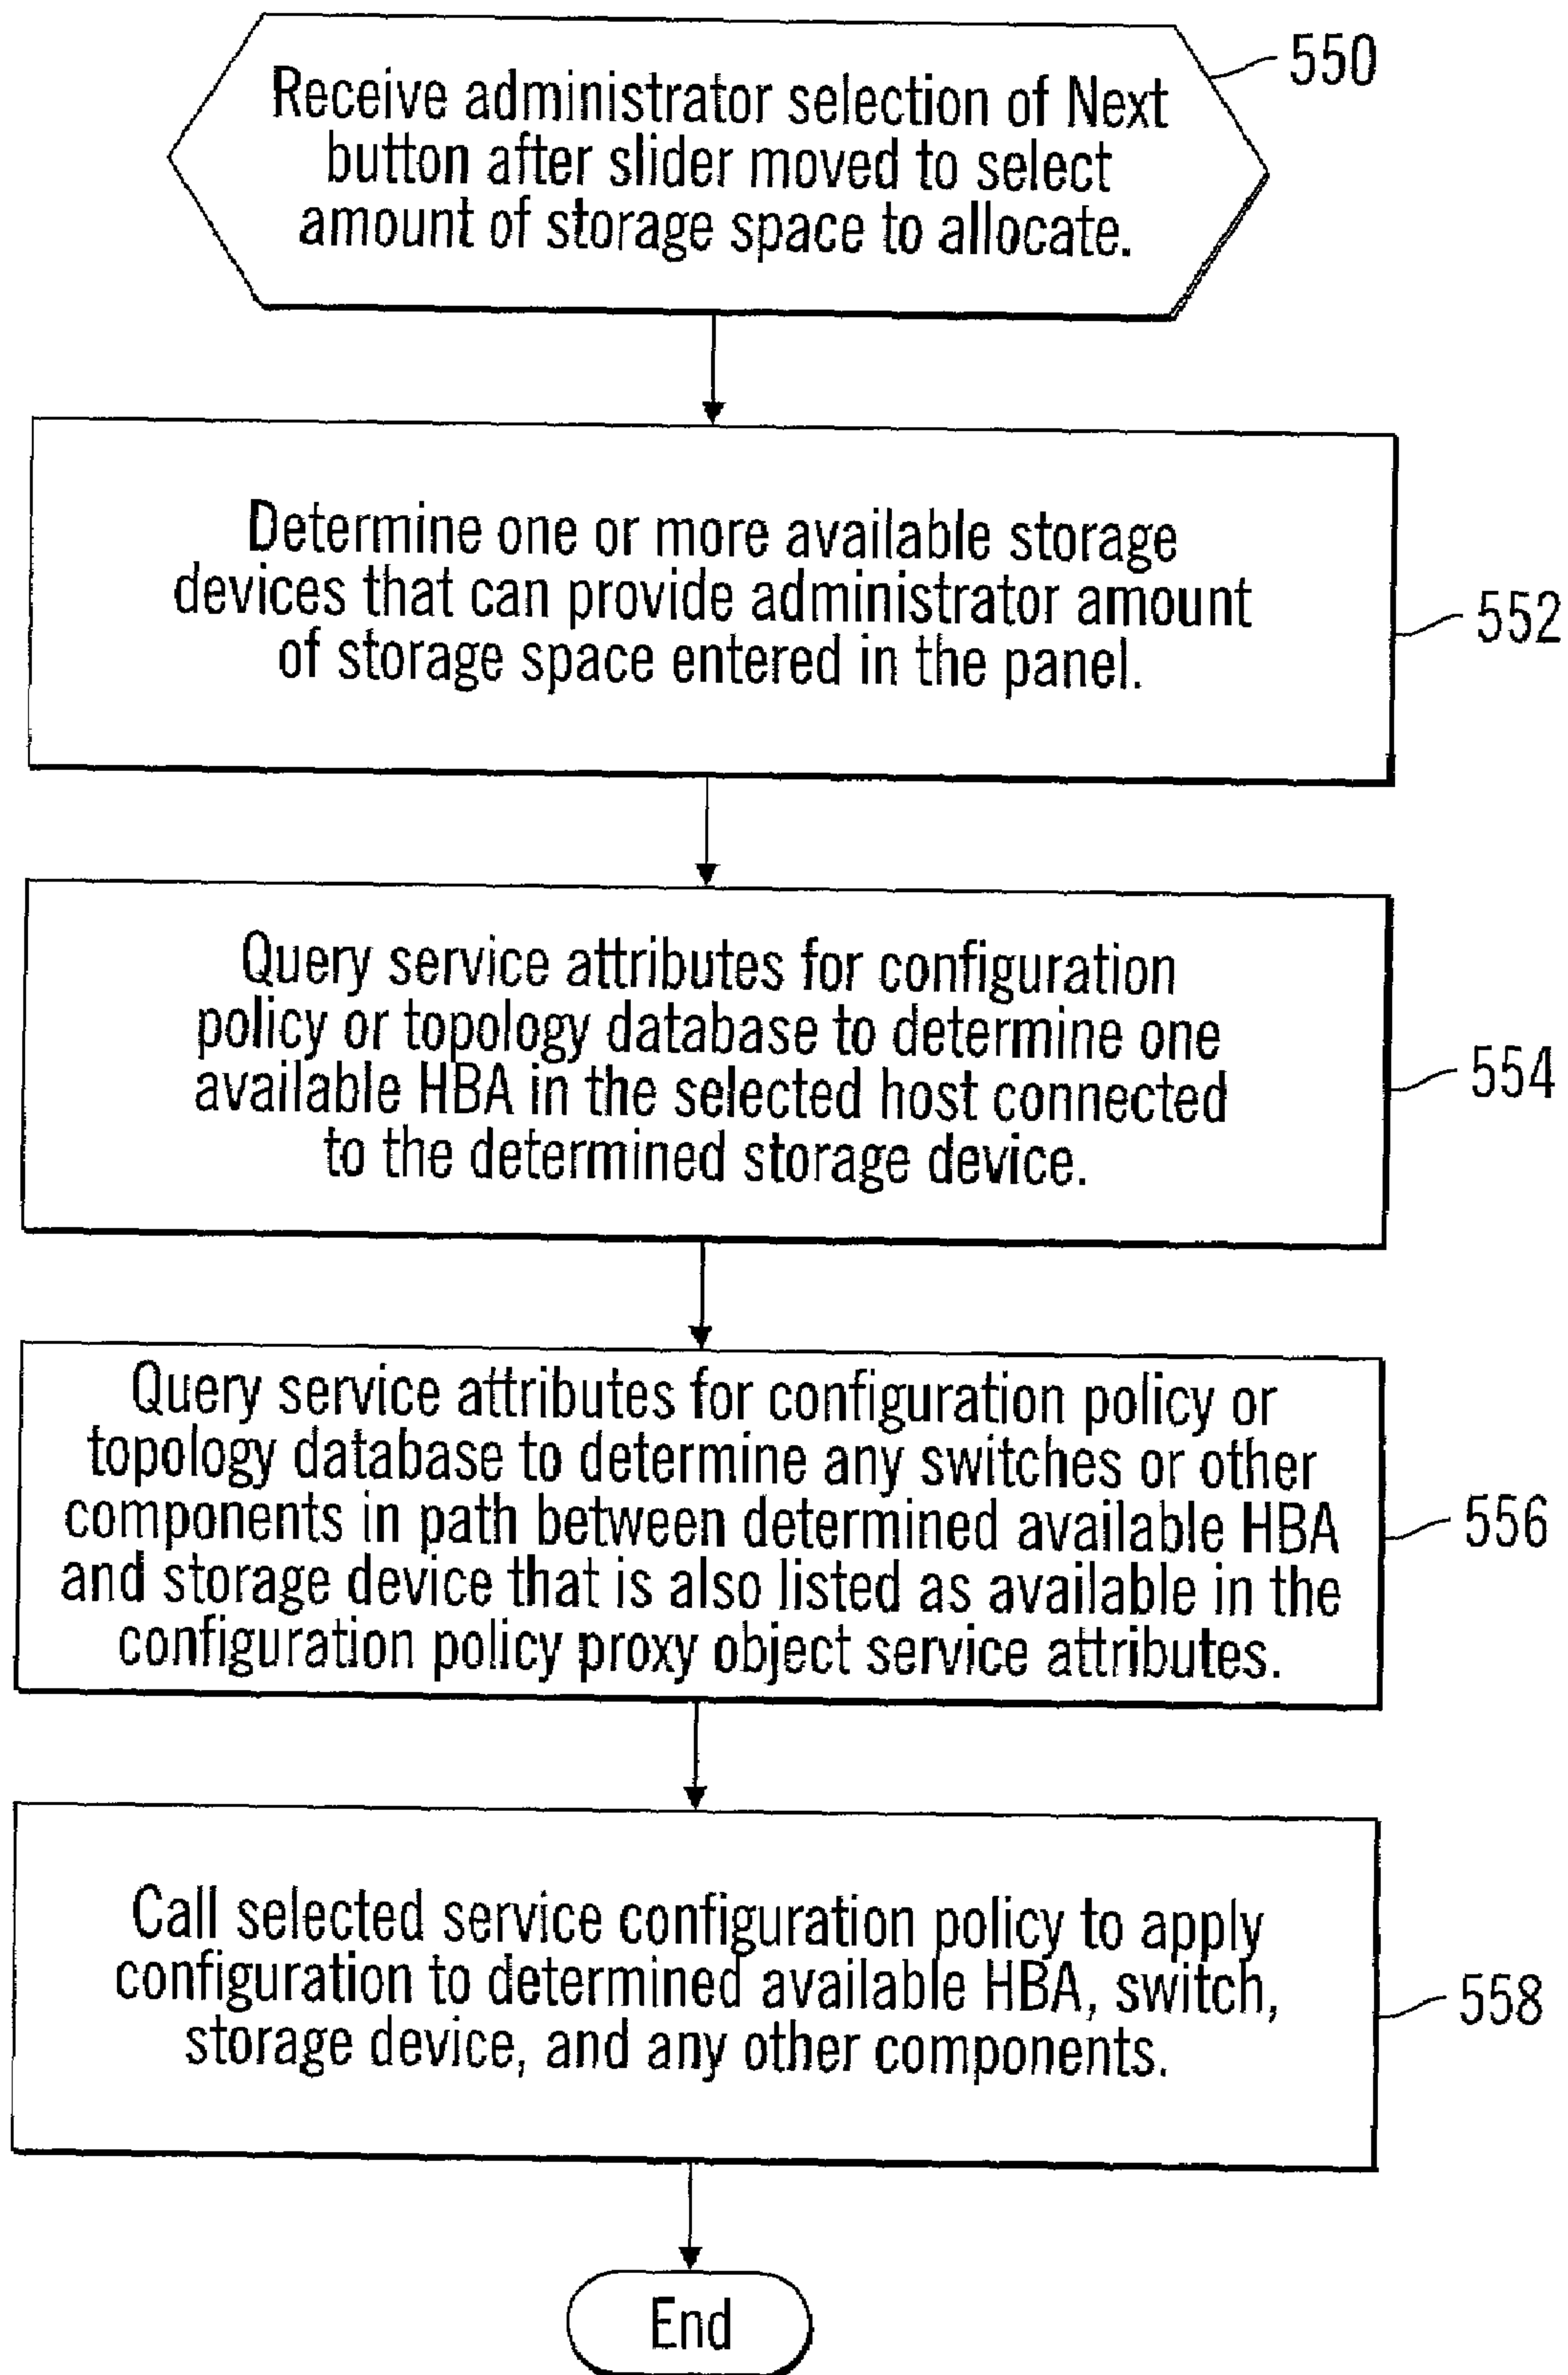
Receive administrator selection of Next button after slider moved to select amount of storage space to allocate.

550

Determine one or more available storage devices that can provide administrator amount of storage space entered in the panel.

552

Query service attributes for configuration policy or topology database to determine one available HBA in the selected host connected to the determined storage device.

554

Query service attributes for configuration policy or topology database to determine any switches or other components in path between determined available HBA and storage device that is also listed as available in the configuration policy proxy object service attributes.

556

Call selected service configuration policy to apply configuration to determined available HBA, switch, storage device, and any other components.

558

End